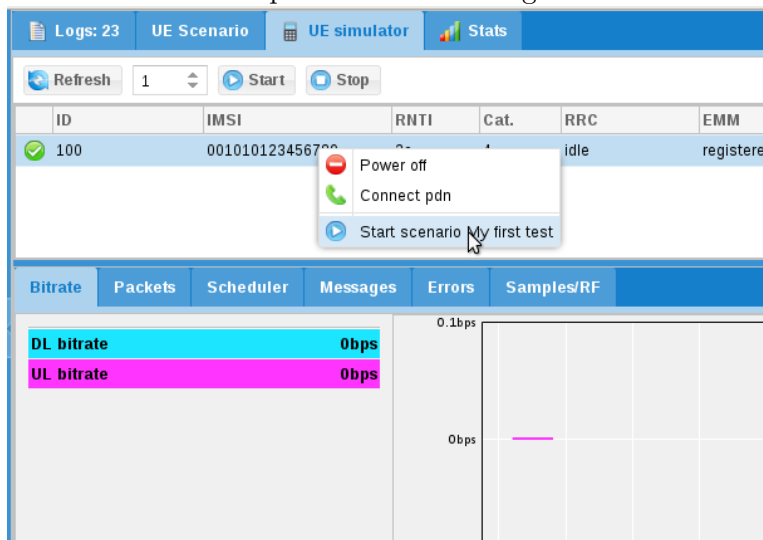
Logs: 23 | UE Scenario | UE simulator | Stats

Refresh 1 Start Stop

| | ID | IMSI | RNTI | Cat. | RRC | EMM |
|---|---|---|---|---|---|---|
| | 100 | 00101012345678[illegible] | 3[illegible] | 4 | idle | registere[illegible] |

Power off
Connect pdn
Start scenario My first test

Bitrate | Packets | Scheduler | Messages | Errors | Samples/RF

DL bitrate 0bps
UL bitrate 0bps

0.1bps
0bps